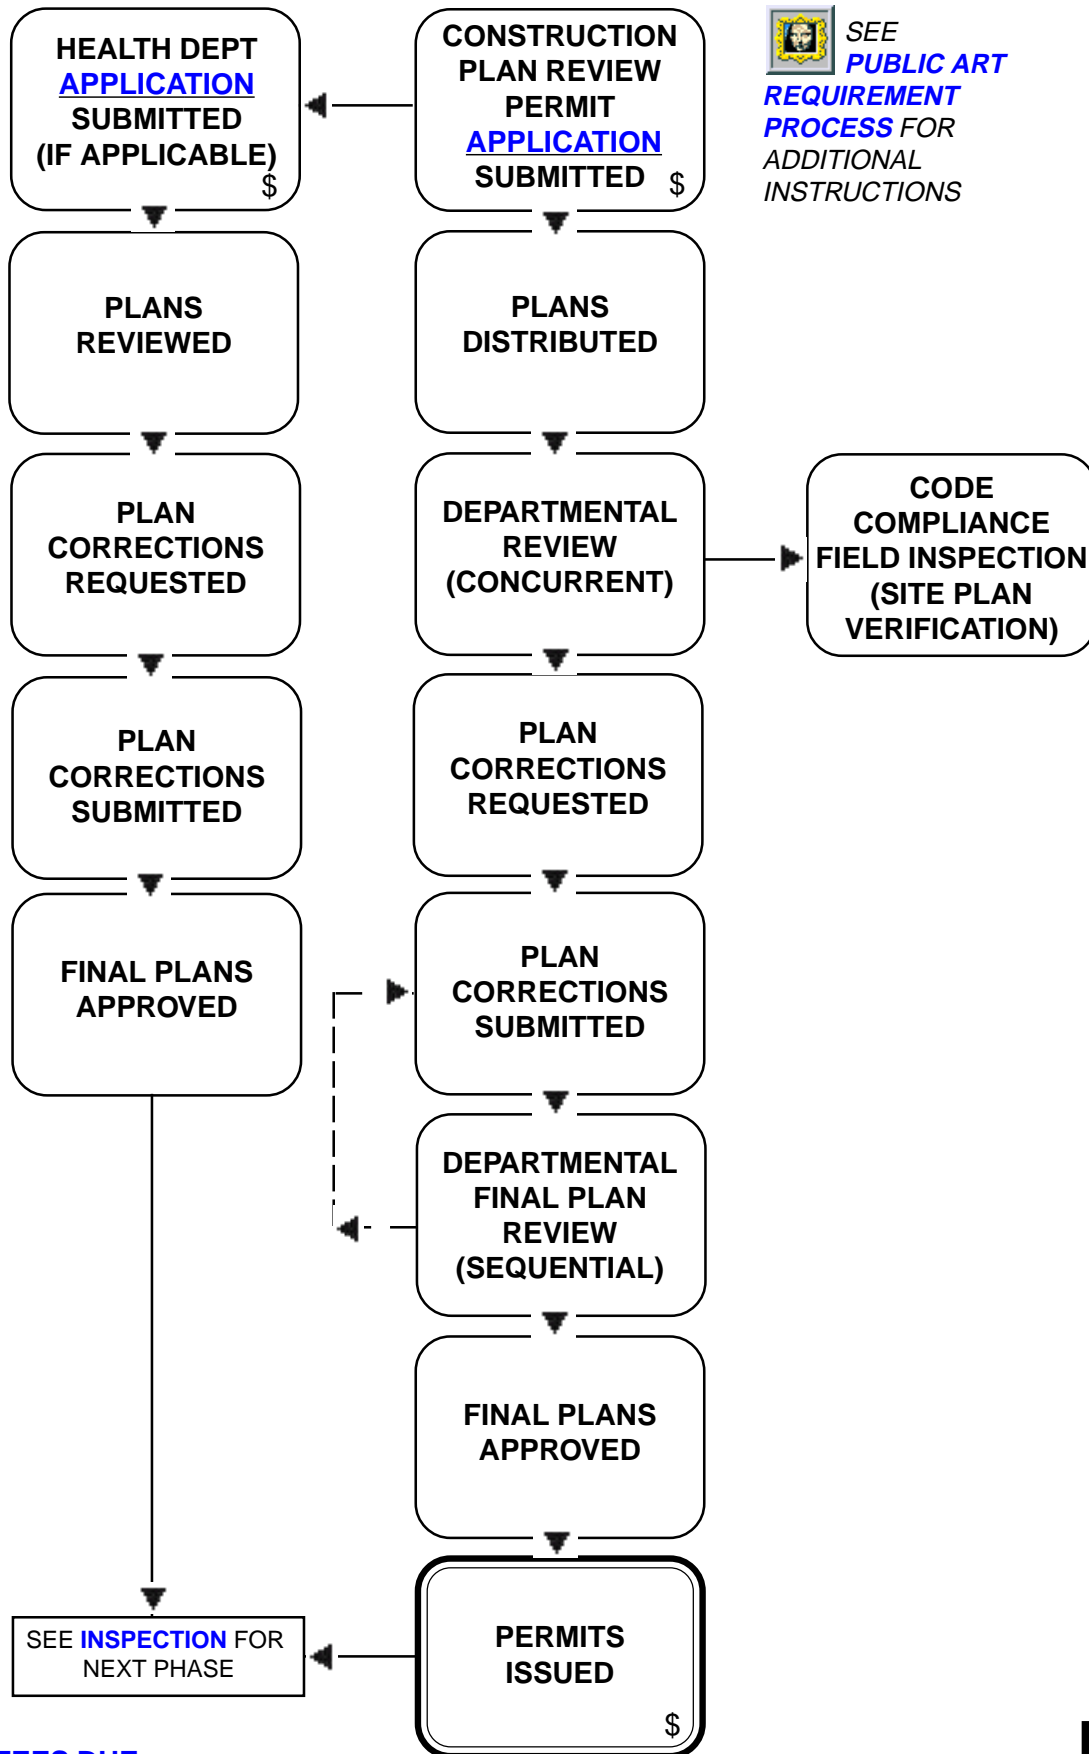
HEALTH DEPT APPLICATION SUBMITTED (IF APPLICABLE) $

CONSTRUCTION PLAN REVIEW PERMIT APPLICATION SUBMITTED $

SEE PUBLIC ART REQUIREMENT PROCESS FOR ADDITIONAL INSTRUCTIONS

PLANS REVIEWED

PLANS DISTRIBUTED

PLAN CORRECTIONS REQUESTED

DEPARTMENTAL REVIEW (CONCURRENT)

CODE COMPLIANCE FIELD INSPECTION (SITE PLAN VERIFICATION)

PLAN CORRECTIONS SUBMITTED

PLAN CORRECTIONS REQUESTED

FINAL PLANS APPROVED

PLAN CORRECTIONS SUBMITTED

DEPARTMENTAL FINAL PLAN REVIEW (SEQUENTIAL)

FINAL PLANS APPROVED

SEE INSPECTION FOR NEXT PHASE

PERMITS ISSUED $

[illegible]